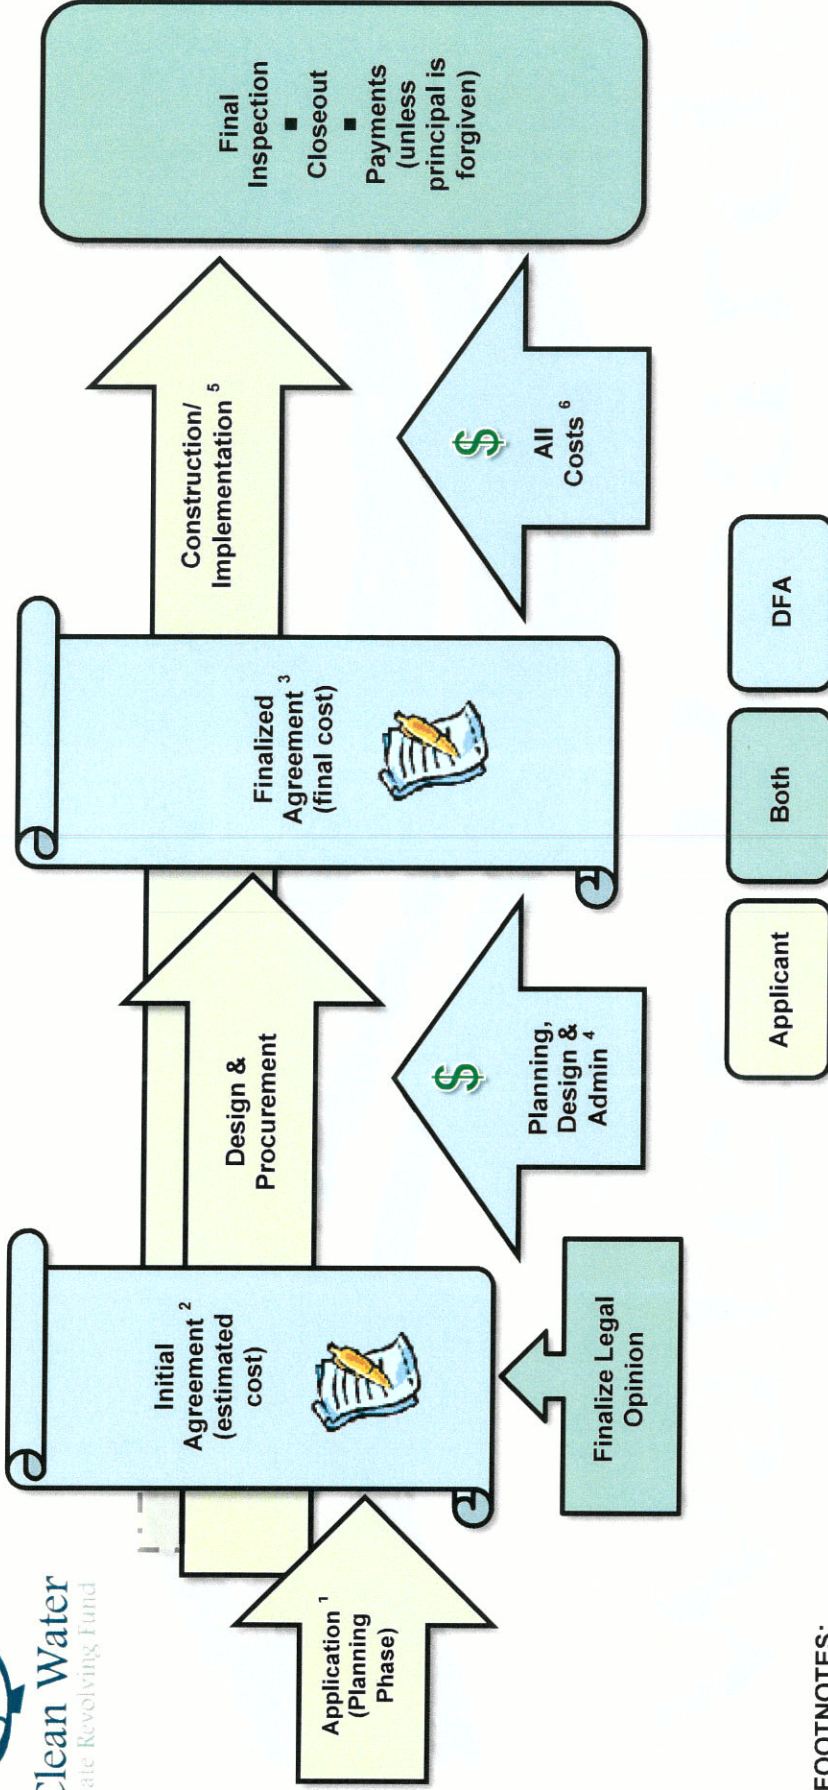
Clean Water
ate Revolving Fund

Application $^1$ (Planning Phase)

Initial Agreement $^2$ (estimated cost)

Finalize Legal Opinion

Design & Procurement

$ Planning, Design & Admin $^4$

Finalized Agreement $^3$ (final cost)

Construction/ Implementation $^5$

$ All Costs $^6$

Final Inspection
■
Closeout
■
Payments (unless principal is forgiven)

Applicant

Both

DFA

FOOTNOTES: